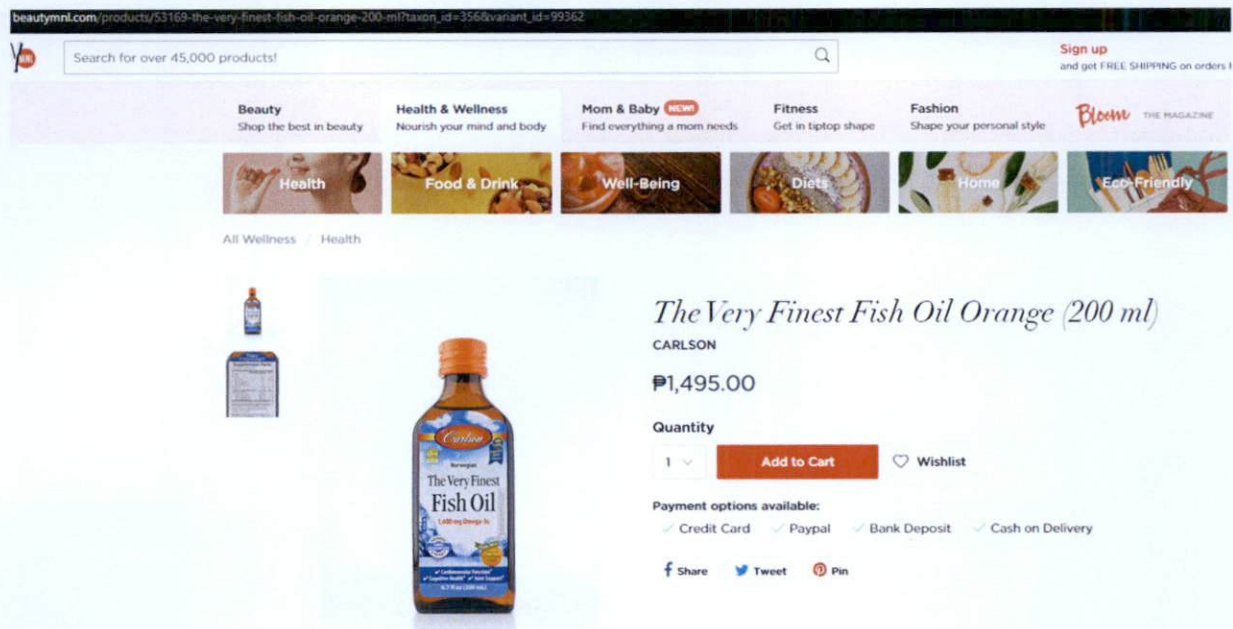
beautymnl.com/products/53169-the-very-finest-fish-oil-orange-200-ml?taxon_id=356&variant_id=99362

Search for over 45,000 products!

Sign up
and get FREE SHIPPING on orders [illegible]

Beauty
Shop the best in beauty

Health & Wellness
Nourish your mind and body

Mom & Baby NEW!
Find everything a mom needs

Fitness
Get in tiptop shape

Fashion
Shape your personal style

Bloom THE MAGAZINE

Health

Food & Drink

Well-Being

Diets

Home

Eco-Friendly

All Wellness / Health

Carlson
Norwegian
The Very Finest
Fish Oil
1,600 mg Omega-3s

The Very Finest Fish Oil Orange (200 ml)

CARLSON

₱1,495.00

Quantity

1

Add to Cart

Wishlist

Payment options available:

Credit Card Paypal Bank Deposit Cash on Delivery

Share Tweet Pin